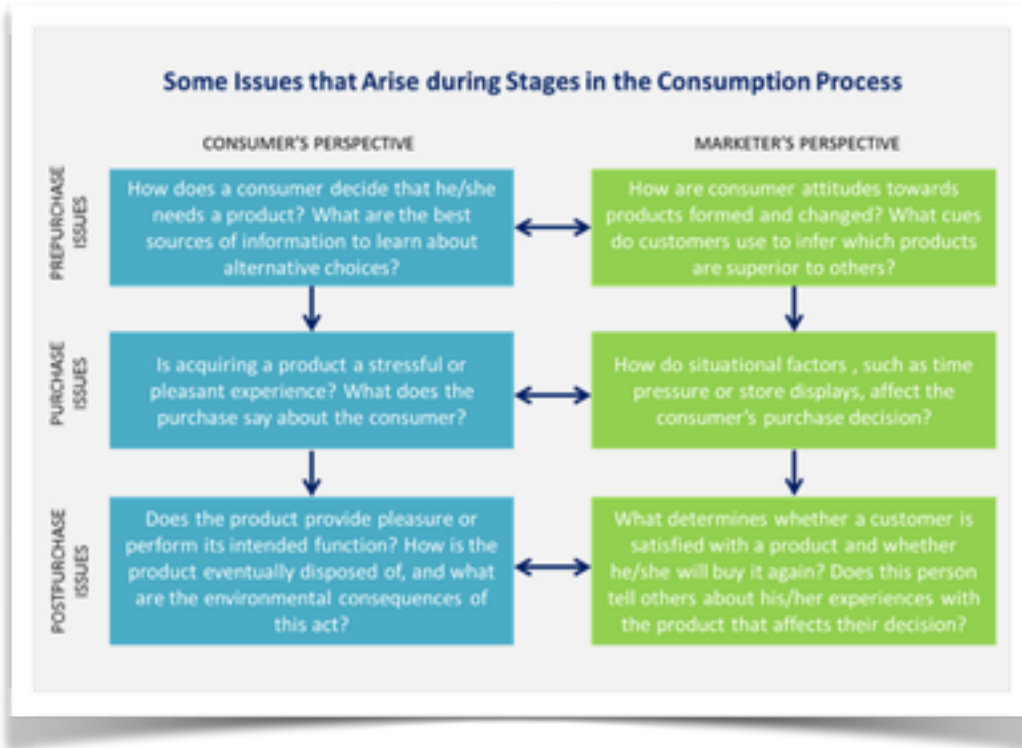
Some Issues that Arise during Stages in the Consumption Process

CONSUMER'S PERSPECTIVE

MARKETER'S PERSPECTIVE

PREPURCHASE ISSUES

How does a consumer decide that he/she needs a product? What are the best sources of information to learn about alternative choices?

How are consumer attitudes towards products formed and changed? What cues do customers use to infer which products are superior to others?

PURCHASE ISSUES

Is acquiring a product a stressful or pleasant experience? What does the purchase say about the consumer?

How do situational factors , such as time pressure or store displays, affect the consumer's purchase decision?

POSTPURCHASE ISSUES

Does the product provide pleasure or perform its intended function? How is the product eventually disposed of, and what are the environmental consequences of this act?

What determines whether a customer is satisfied with a product and whether he/she will buy it again? Does this person tell others about his/her experiences with the product that affects their decision?